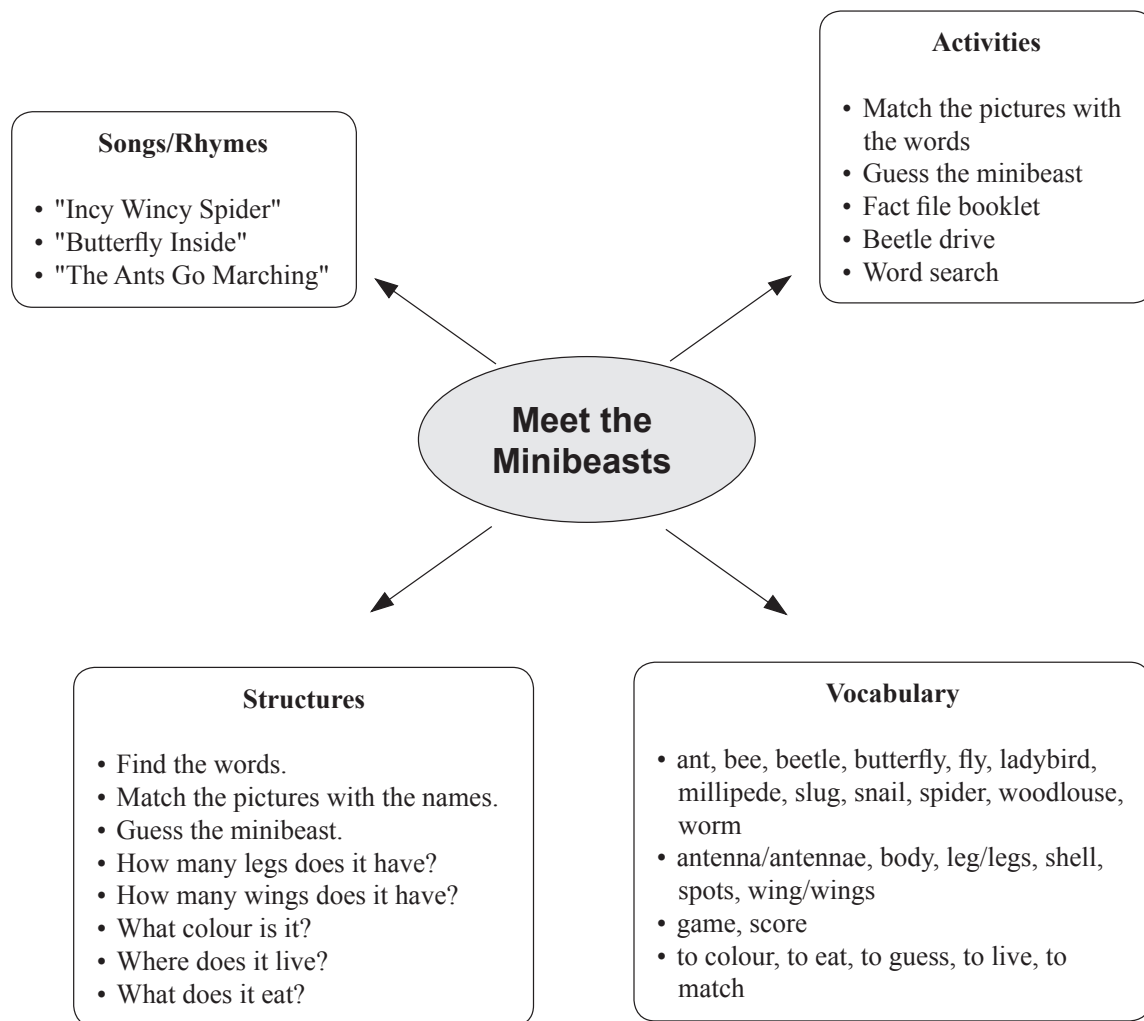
Activities

- Match the pictures with the words
- Guess the minibeast
- Fact file booklet
- Beetle drive
- Word search

Songs/Rhymes

- "Incy Wincy Spider"
- "Butterfly Inside"
- "The Ants Go Marching"

Meet the Minibeasts

Structures

- Find the words.
- Match the pictures with the names.
- Guess the minibeast.
- How many legs does it have?
- How many wings does it have?
- What colour is it?
- Where does it live?
- What does it eat?

Vocabulary

- ant, bee, beetle, butterfly, fly, ladybird, millipede, slug, snail, spider, woodlouse, worm
- antenna/antennae, body, leg/legs, shell, spots, wing/wings
- game, score
- to colour, to eat, to guess, to live, to match